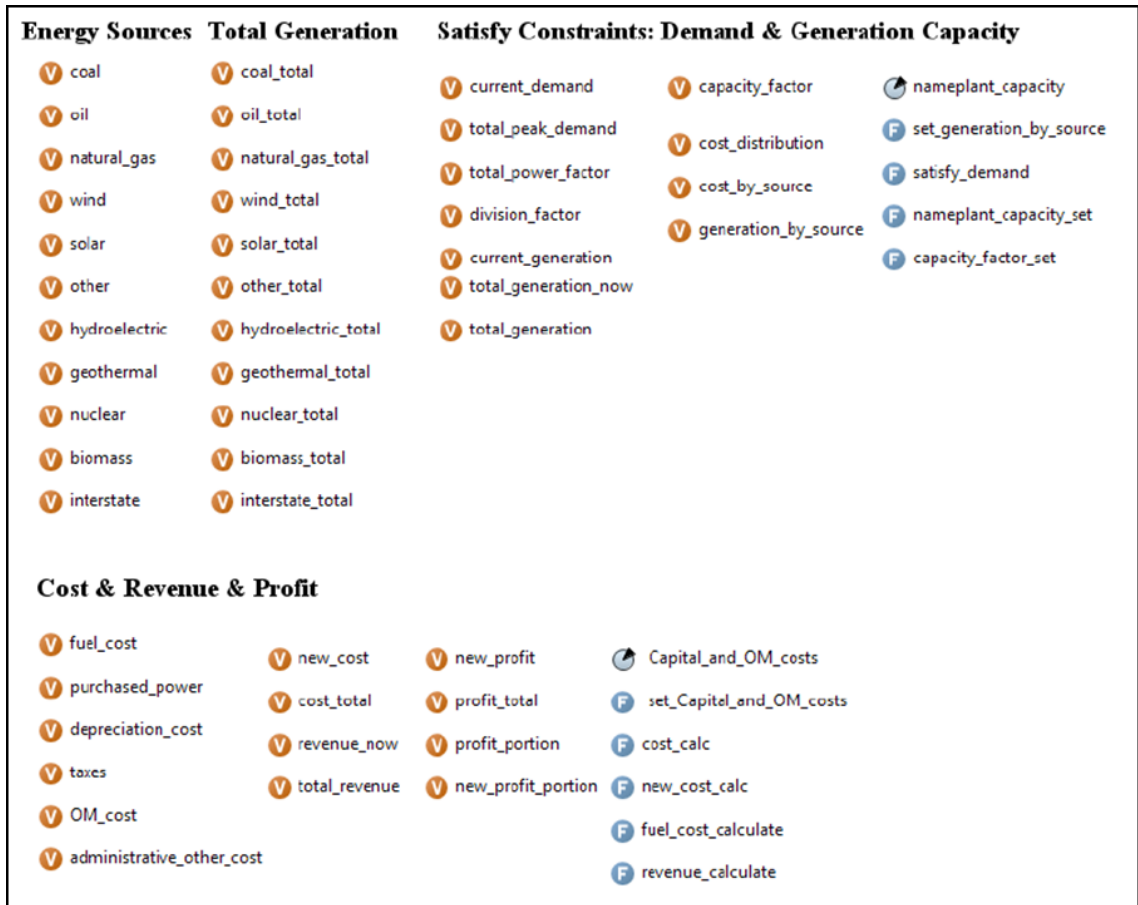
Energy Sources Total Generation Satisfy Constraints: Demand & Generation Capacity

V coal
V oil
V natural_gas
V wind
V solar
V other
V hydroelectric
V geothermal
V nuclear
V biomass
V interstate

V coal_total
V oil_total
V natural_gas_total
V wind_total
V solar_total
V other_total
V hydroelectric_total
V geothermal_total
V nuclear_total
V biomass_total
V interstate_total

V current_demand
V total_peak_demand
V total_power_factor
V division_factor
V current_generation
V total_generation_now
V total_generation

V capacity_factor
V cost_distribution
V cost_by_source
V generation_by_source

nameplant_capacity
F set_generation_by_source
F satisfy_demand
F nameplant_capacity_set
F capacity_factor_set

Cost & Revenue & Profit

V fuel_cost
V purchased_power
V depreciation_cost
V taxes
V OM_cost
V administrative_other_cost

V new_cost
V cost_total
V revenue_now
V total_revenue

V new_profit
V profit_total
V profit_portion
V new_profit_portion

Capital_and_OM_costs
F set_Capital_and_OM_costs
F cost_calc
F new_cost_calc
F fuel_cost_calculate
F revenue_calculate